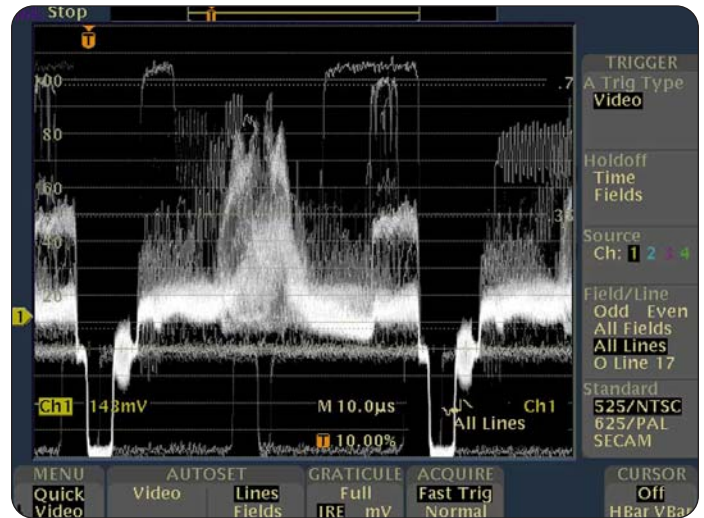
Stop

T

100

80

60

40

20

.7

.3

1

Ch1 143mV

M 10.0µs

T 10.00%

All Lines

Ch1

TRIGGER
A Trig Type
Video

Holdoff
Time
Fields

Source
Ch: 1 2 3 4

Field/Line
Odd Even
All Fields
All Lines
O Line 17

Standard
525/NTSC
625/PAL
SECAM

MENU
Quick
Video

AUTOSET
Video
Lines
Fields

GRATICULE
Full
IRE mV

ACQUIRE
Fast Trig
Normal

CURSOR
Off
HBar VBar